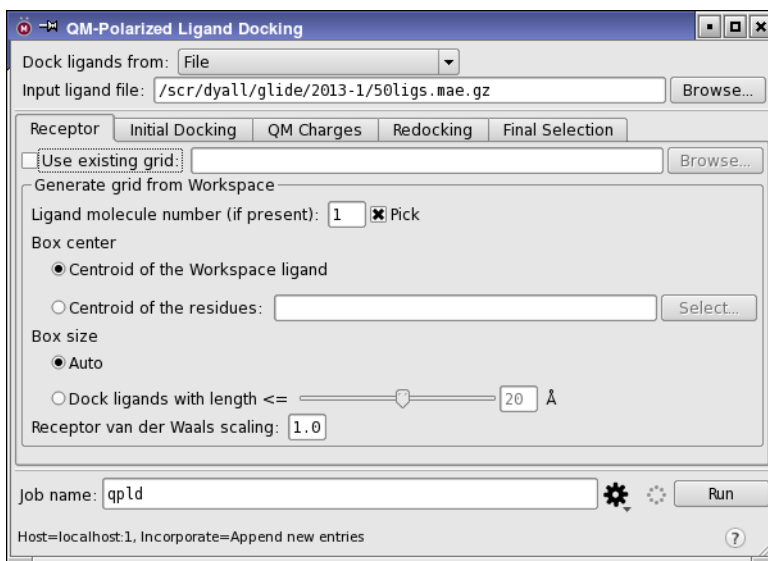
QM-Polarized Ligand Docking

Dock ligands from: File

Input ligand file: /scr/dyall/glide/2013-1/50ligs.mae.gz

Browse...

Receptor | Initial Docking | QM Charges | Redocking | Final Selection

Use existing grid:

Browse...

Generate grid from Workspace

Ligand molecule number (if present): 1 Pick

Box center

Centroid of the Workspace ligand

Centroid of the residues:

Select...

Box size

Auto

Dock ligands with length <= 20 Å

Receptor van der Waals scaling: 1.0

Job name: qpld

Run

Host=localhost:1, Incorporate=Append new entries

?